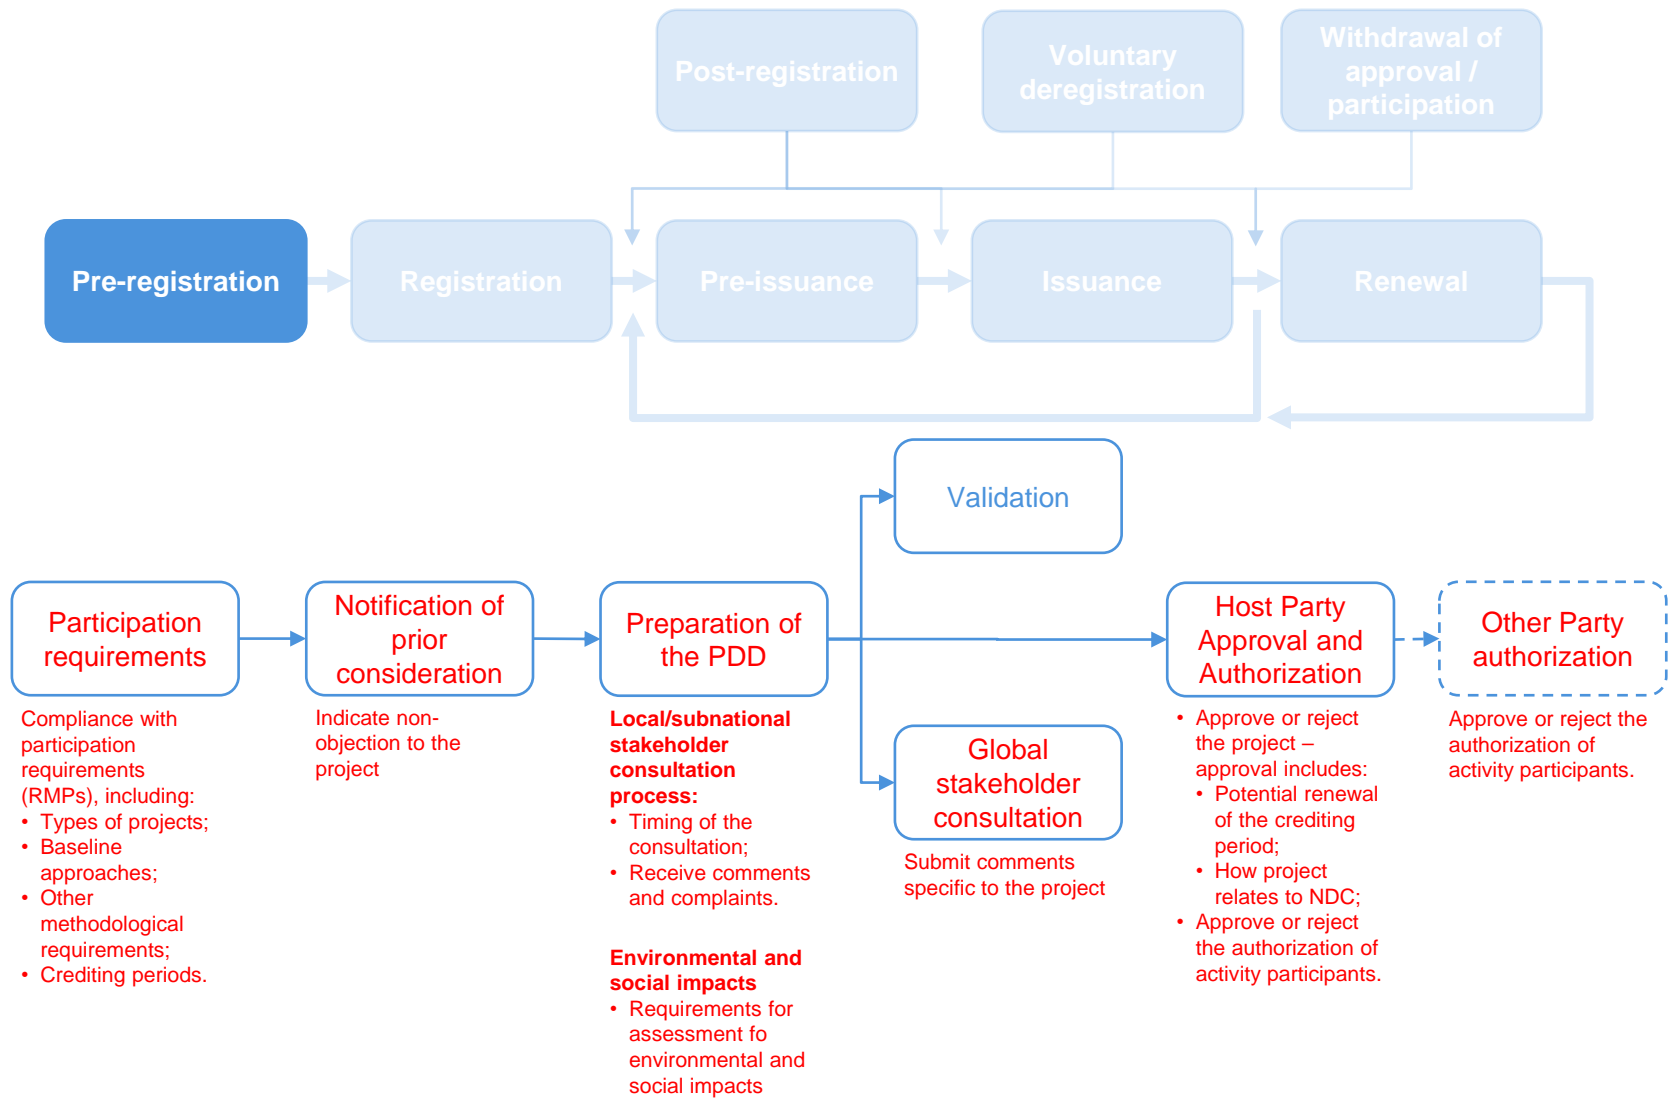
Post-registration

Voluntary deregistration

Withdrawal of approval / participation

Pre-registration

Registration

Pre-issuance

Issuance

Renewal

Validation

Participation requirements

Compliance with participation requirements (RMPs), including:
• Types of projects;
• Baseline approaches;
• Other methodological requirements;
• Crediting periods.

Notification of prior consideration

Indicate non-objection to the project

Preparation of the PDD

**Local/subnational stakeholder consultation process:**
• Timing of the consultation;
• Receive comments and complaints.

**Environmental and social impacts**
• Requirements for assessment fo environmental and social impacts

Global stakeholder consultation

Submit comments specific to the project

Host Party Approval and Authorization

• Approve or reject the project – approval includes:
  • Potential renewal of the crediting period;
  • How project relates to NDC;
• Approve or reject the authorization of activity participants.

Other Party authorization

Approve or reject the authorization of activity participants.